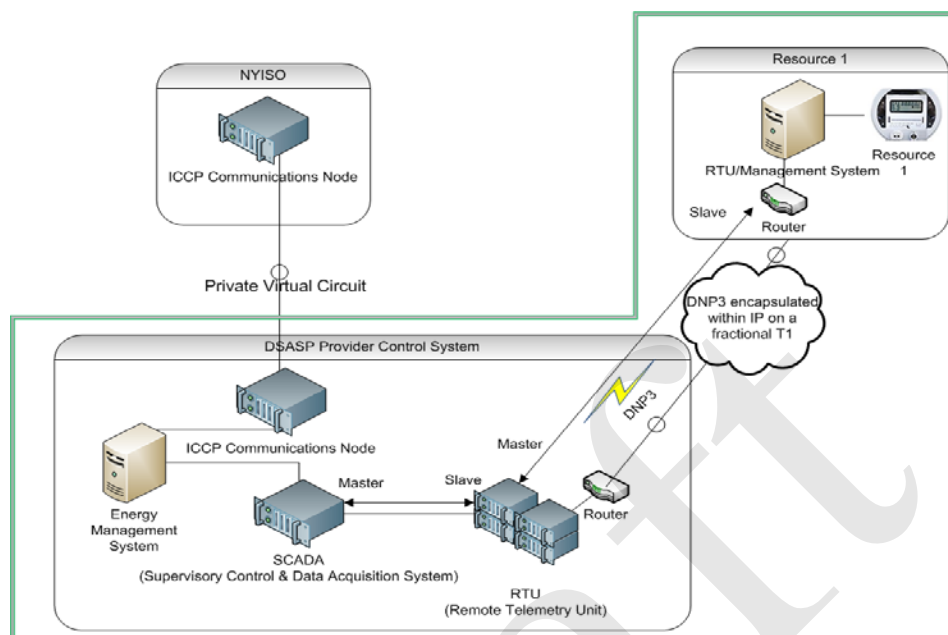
NYISO

ICCP Communications Node

Private Virtual Circuit

Resource 1

RTU/Management System

Resource 1

Slave

Router

DNP3 encapsulated within IP on a fractional T1

DSASP Provider Control System

ICCP Communications Node

Energy Management System

Master

SCADA (Supervisory Control & Data Acquisition System)

DNP3

Master

Slave

Router

RTU (Remote Telemetry Unit)

draft